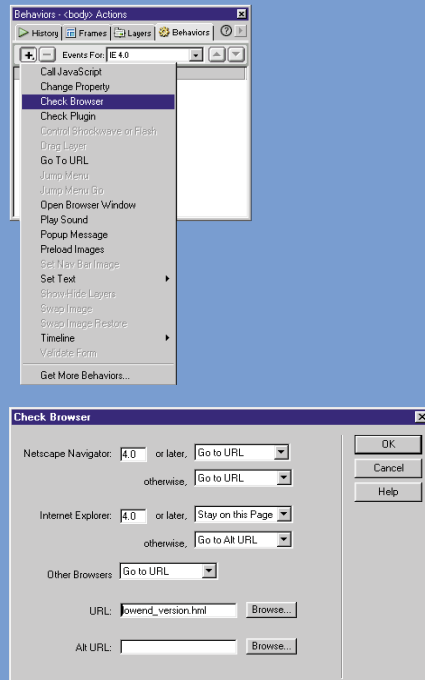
Behaviors - <body> Actions
History | Frames | Layers | Behaviors
+ − Events For: IE 4.0

Call JavaScript
Change Property
Check Browser
Check Plugin
Control Shockwave or Flash
Drag Layer
Go To URL
Jump Menu
Jump Menu Go
Open Browser Window
Play Sound
Popup Message
Preload Images
Set Nav Bar Image
Set Text
Show-Hide Layers
Swap Image
Swap Image Restore
Timeline
Validate Form
Get More Behaviors...

Check Browser

Netscape Navigator: 4.0 or later, Go to URL
otherwise, Go to URL

Internet Explorer: 4.0 or later, Stay on this Page
otherwise, Go to Alt URL

Other Browsers Go to URL

URL: lowend_version.hml Browse...

Alt URL: Browse...

OK
Cancel
Help